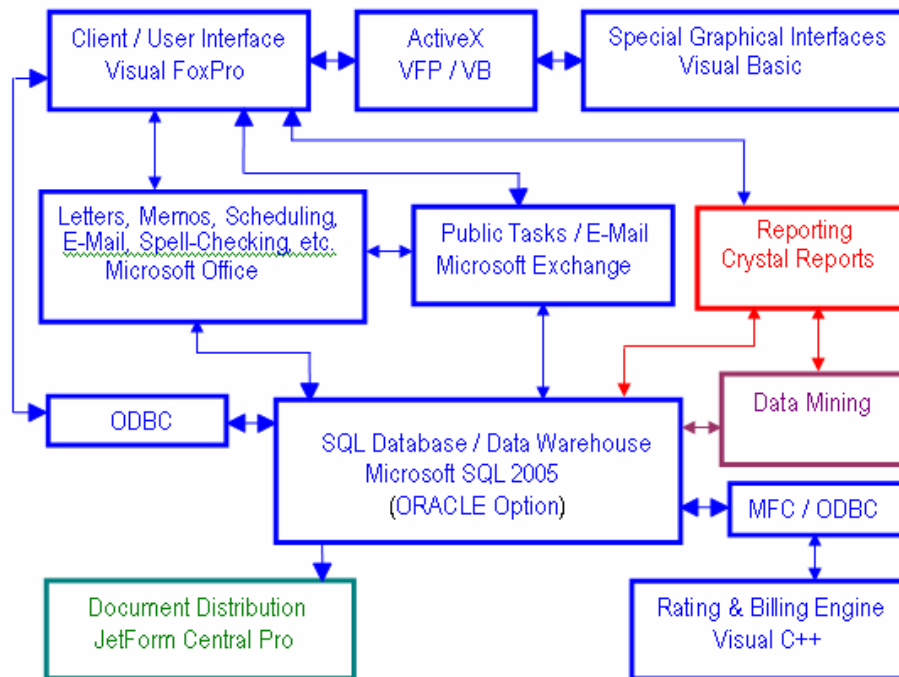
Client / User Interface
Visual FoxPro

ActiveX
VFP / VB

Special Graphical Interfaces
Visual Basic

Letters, Memos, Scheduling, E-Mail, Spell-Checking, etc.
Microsoft Office

Public Tasks / E-Mail
Microsoft Exchange

Reporting
Crystal Reports

ODBC

SQL Database / Data Warehouse
Microsoft SQL 2005
(ORACLE Option)

Data Mining

MFC / ODBC

Document Distribution
JetForm Central Pro

Rating & Billing Engine
Visual C++